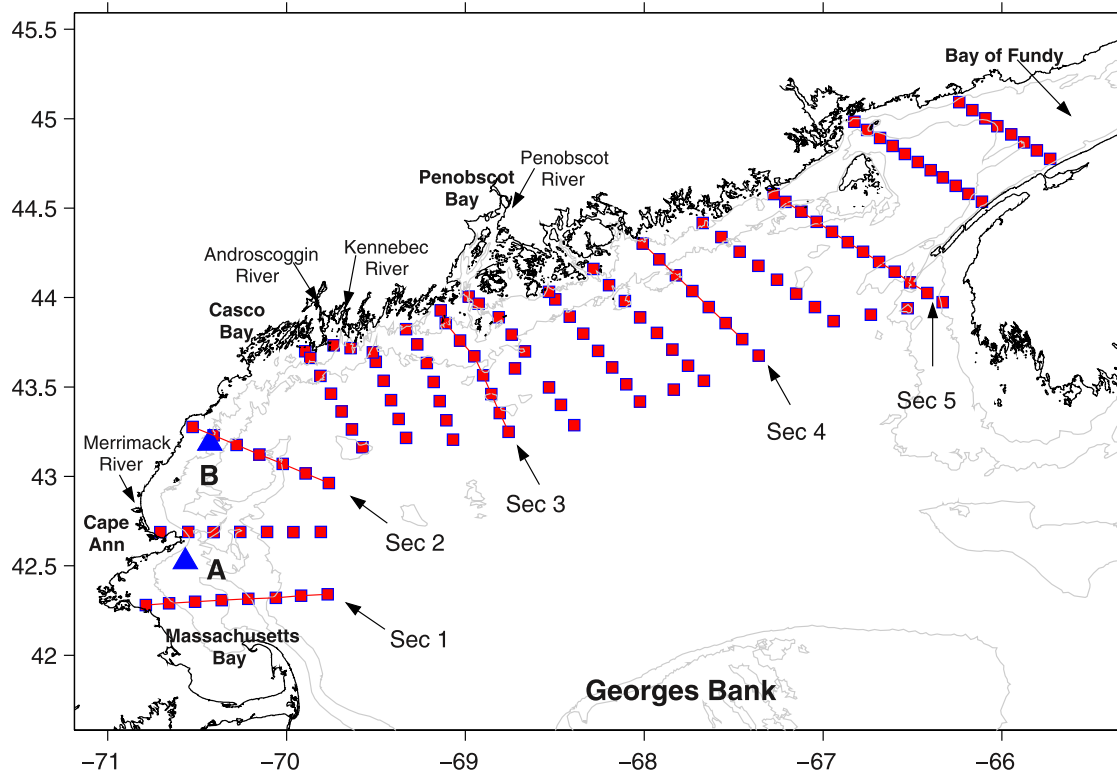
45.5
45
44.5
44
43.5
43
42.5
42
−71
−70
−69
−68
−67
−66
Bay of Fundy
Penobscot Bay
Penobscot River
Androscoggin River
Kennebec River
Casco Bay
Merrimack River
B
Cape Ann
A
Massachusetts Bay
Sec 1
Sec 2
Sec 3
Sec 4
Sec 5
Georges Bank